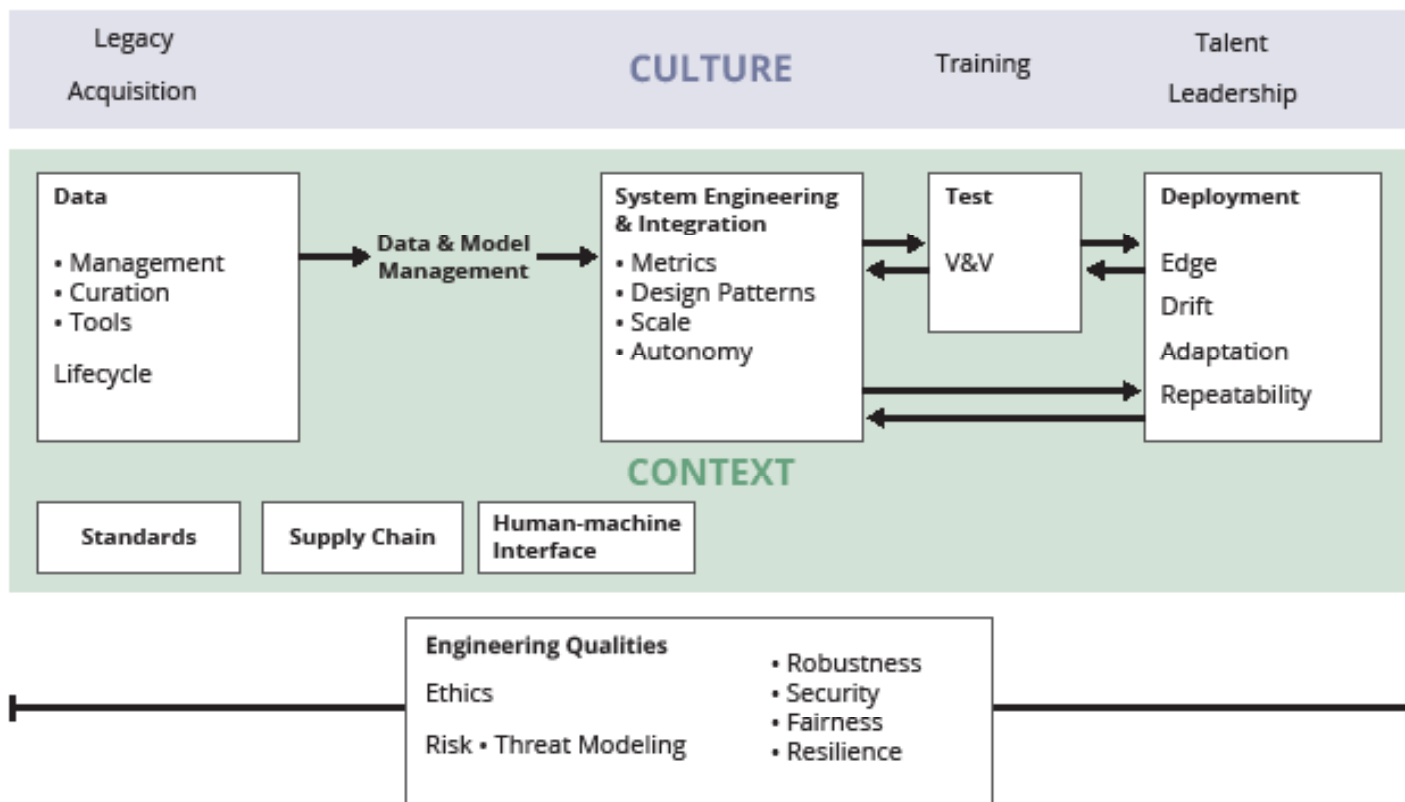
Legacy
Acquisition

CULTURE

Training

Talent
Leadership

Data

• Management
• Curation
• Tools

Lifecycle

Data & Model Management

System Engineering & Integration

• Metrics
• Design Patterns
• Scale
• Autonomy

Test

V&V

Deployment

Edge
Drift
Adaptation
Repeatability

CONTEXT

Standards

Supply Chain

Human-machine Interface

Engineering Qualities

Ethics

Risk • Threat Modeling

• Robustness
• Security
• Fairness
• Resilience